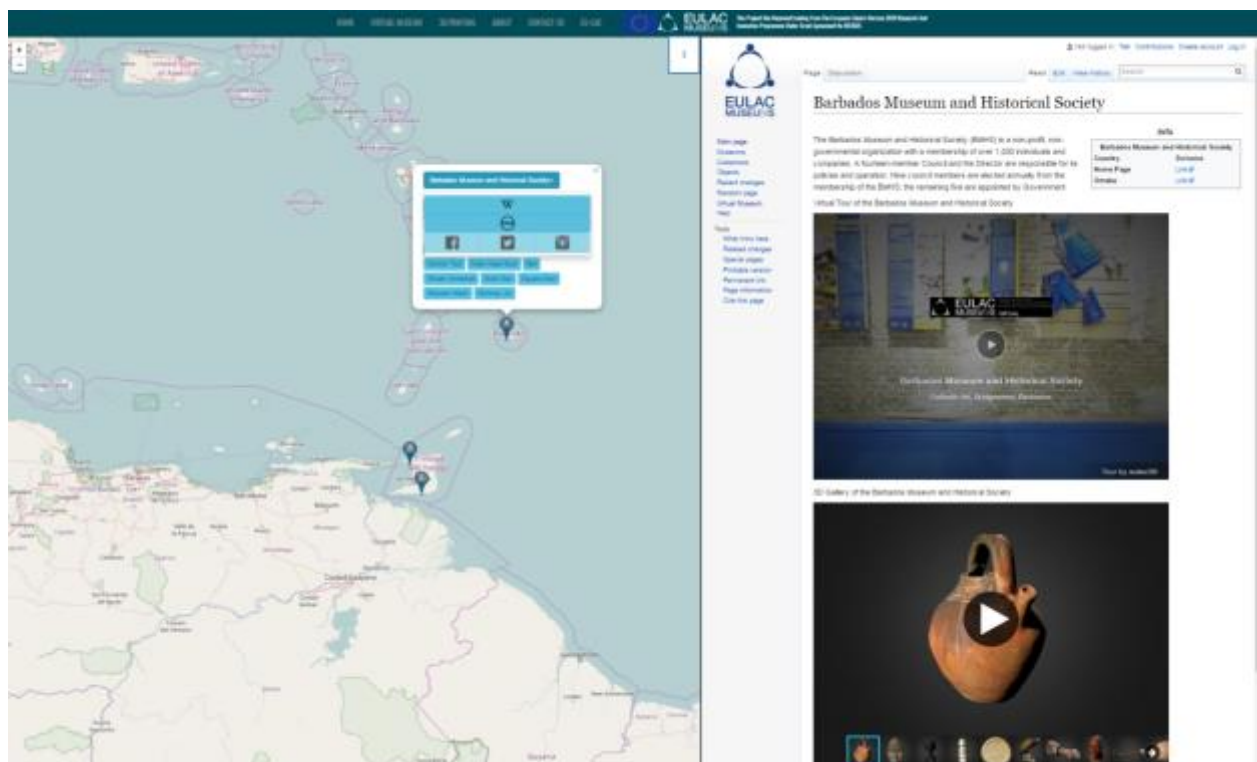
EULAC MUSEUMS

Barbados Museum and Historical Society

The Barbados Museum and Historical Society (BMHS) is a non-profit, non-governmental organization with a membership of over 1,000 individuals and companies. A fourteen-member Council and the Director are responsible for its policies and operation. Nine council members are elected annually from the membership of the BMHS; the remaining five are appointed by Government.

Virtual Tour of the Barbados Museum and Historical Society

Barbados Museum and Historical Society

3D Gallery of the Barbados Museum and Historical Society

Barbados Museum and Historical Society

EULAC MUSEUMS

Main page
Museums
Collections
Objects
Recent changes
Random page
Virtual Museum
Help

Tools
What links here
Related changes
Special pages
Printable version
Permanent link
Page information
Cite this page

Page Discussion

Read Edit View history Search

Not logged in Talk Contributions Create account Log in

Info

| Barbados Museum and Historical Society | |
|---|---|
| Country | Barbados |
| Home Page | Link |
| Omeka | Link |

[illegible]